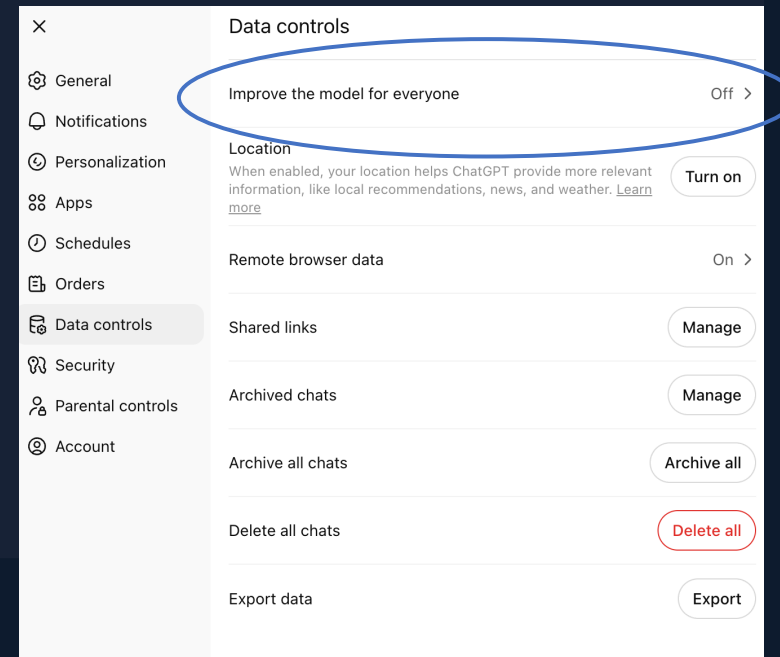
×

General
Notifications
Personalization
Apps
Schedules
Orders
Data controls
Security
Parental controls
Account

Data controls

Improve the model for everyone Off >

Location
When enabled, your location helps ChatGPT provide more relevant information, like local recommendations, news, and weather. Learn more
Turn on

Remote browser data On >

Shared links Manage

Archived chats Manage

Archive all chats Archive all

Delete all chats Delete all

Export data Export